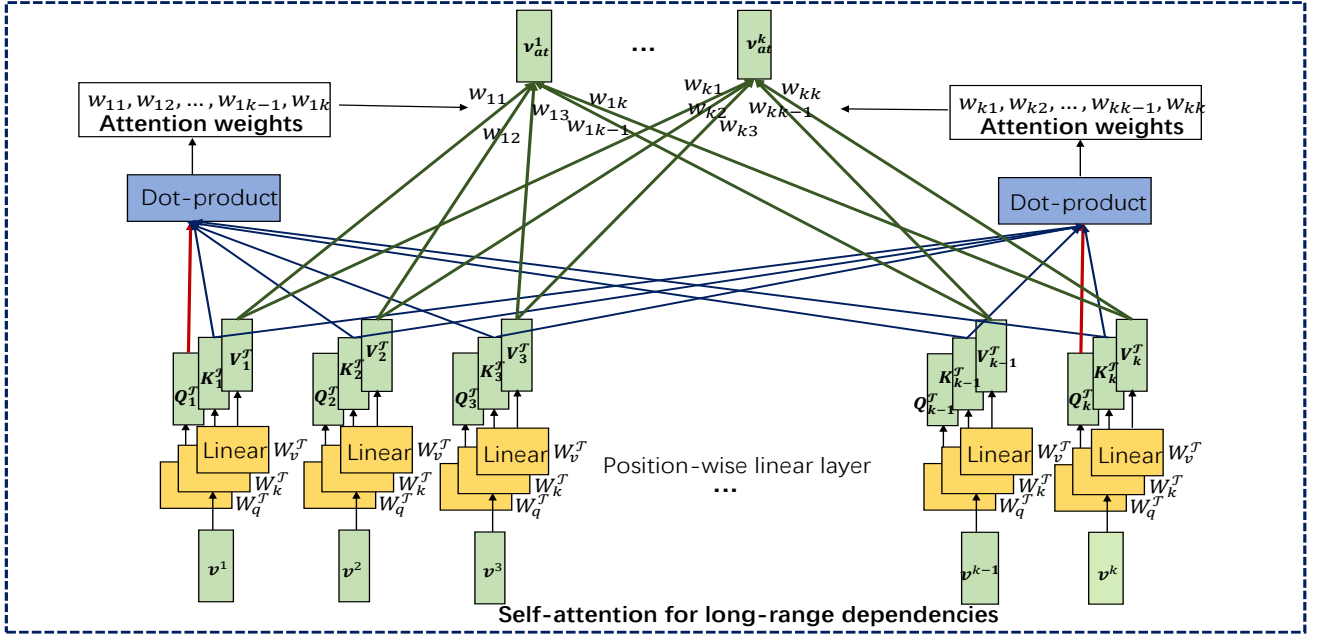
$v_{at}^{1}$ ... $v_{at}^{k}$

$w_{11}, w_{12}, \ldots, w_{1k-1}, w_{1k}$
Attention weights

$w_{11}$ $w_{12}$ $w_{13}$ $w_{1k-1}$ $w_{1k}$

$w_{k1}$ $w_{k2}$ $w_{k3}$ $w_{kk-1}$ $w_{kk}$

$w_{k1}, w_{k2}, \ldots, w_{kk-1}, w_{kk}$
Attention weights

Dot-product

Dot-product

$Q_1^{\mathcal{T}}$ $K_1^{\mathcal{T}}$ $V_1^{\mathcal{T}}$

$Q_2^{\mathcal{T}}$ $K_2^{\mathcal{T}}$ $V_2^{\mathcal{T}}$

$Q_3^{\mathcal{T}}$ $K_3^{\mathcal{T}}$ $V_3^{\mathcal{T}}$

$Q_{k-1}^{\mathcal{T}}$ $K_{k-1}^{\mathcal{T}}$ $V_{k-1}^{\mathcal{T}}$

$Q_k^{\mathcal{T}}$ $K_k^{\mathcal{T}}$ $V_k^{\mathcal{T}}$

Linear $W_v^{\mathcal{T}}$ $W_k^{\mathcal{T}}$ $W_q^{\mathcal{T}}$

Linear $W_v^{\mathcal{T}}$ $W_k^{\mathcal{T}}$ $W_q^{\mathcal{T}}$

Linear $W_v^{\mathcal{T}}$ $W_k^{\mathcal{T}}$ $W_q^{\mathcal{T}}$

Position-wise linear layer
...

Linear $W_v^{\mathcal{T}}$ $W_k^{\mathcal{T}}$ $W_q^{\mathcal{T}}$

Linear $W_v^{\mathcal{T}}$ $W_k^{\mathcal{T}}$ $W_q^{\mathcal{T}}$

$v^1$ $v^2$ $v^3$ $v^{k-1}$ $v^k$

Self-attention for long-range dependencies